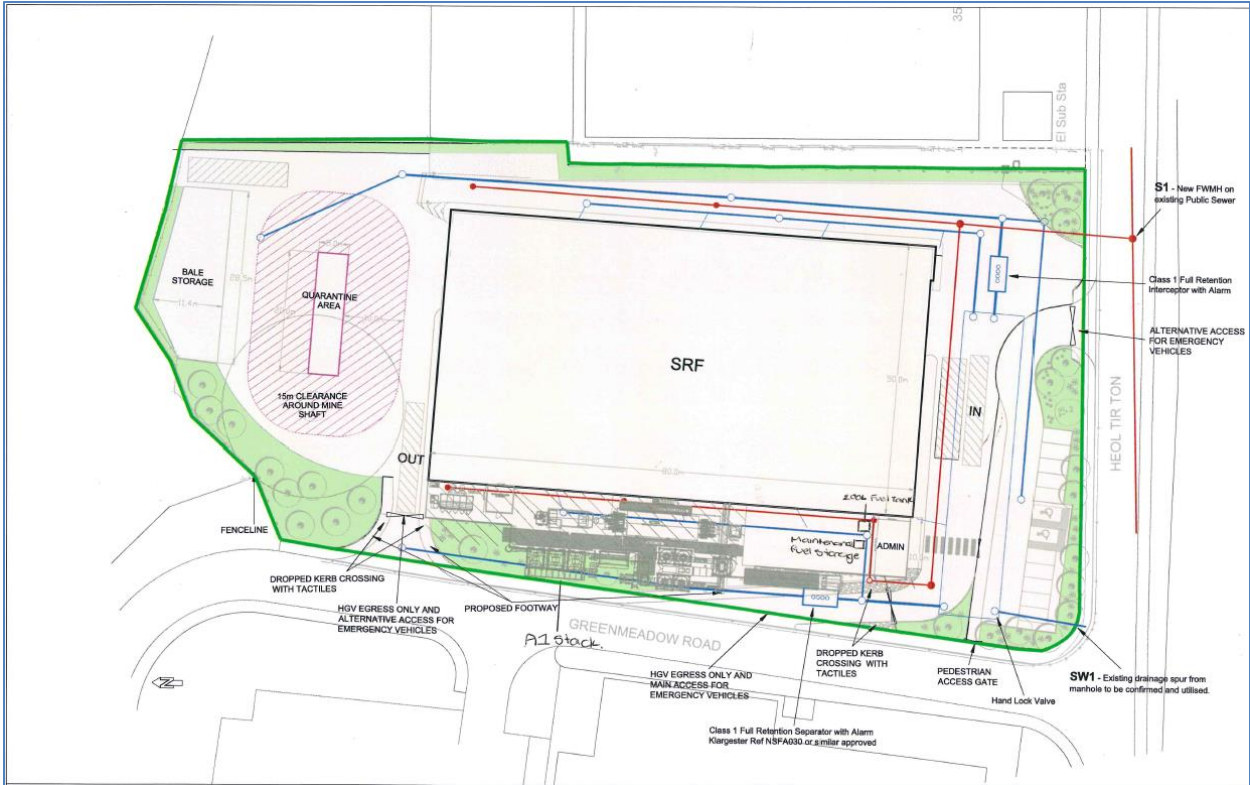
35

El Sub Sta

S1 - New FWMH on existing Public Sewer

Class 1 Full Retention Interceptor with Alarm

ALTERNATIVE ACCESS FOR EMERGENCY VEHICLES

BALE STORAGE

QUARANTINE AREA

15m CLEARANCE AROUND MINE SHAFT

SRF

IN

OUT

HEOL TIR TON

2.50L Fuel Tank

Maintenance fuel storage

ADMIN

FENCELINE

DROPPED KERB CROSSING WITH TACTILES

HGV EGRESS ONLY AND ALTERNATIVE ACCESS FOR EMERGENCY VEHICLES

PROPOSED FOOTWAY

A1 Stack.

GREENMEADOW ROAD

HGV EGRESS ONLY AND MAIN ACCESS FOR EMERGENCY VEHICLES

DROPPED KERB CROSSING WITH TACTILES

PEDESTRIAN ACCESS GATE

Hand Lock Valve

SW1 - Existing drainage spur from manhole to be confirmed and utilised.

Class 1 Full Retention Separator with Alarm Klargester Ref NSFA030 or similar approved